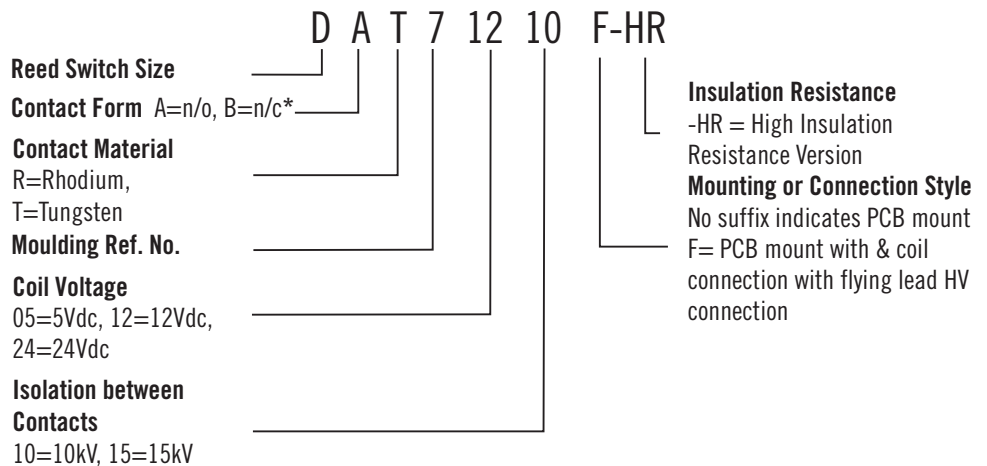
D A T 7 12 10 F-HR

**Reed Switch Size**

**Contact Form** A=n/o, B=n/c*

**Contact Material**
R=Rhodium,
T=Tungsten

**Moulding Ref. No.**

**Coil Voltage**
05=5Vdc, 12=12Vdc,
24=24Vdc

**Isolation between Contacts**
10=10kV, 15=15kV

**Insulation Resistance**
-HR = High Insulation Resistance Version

**Mounting or Connection Style**
No suffix indicates PCB mount
F= PCB mount with & coil connection with flying lead HV connection